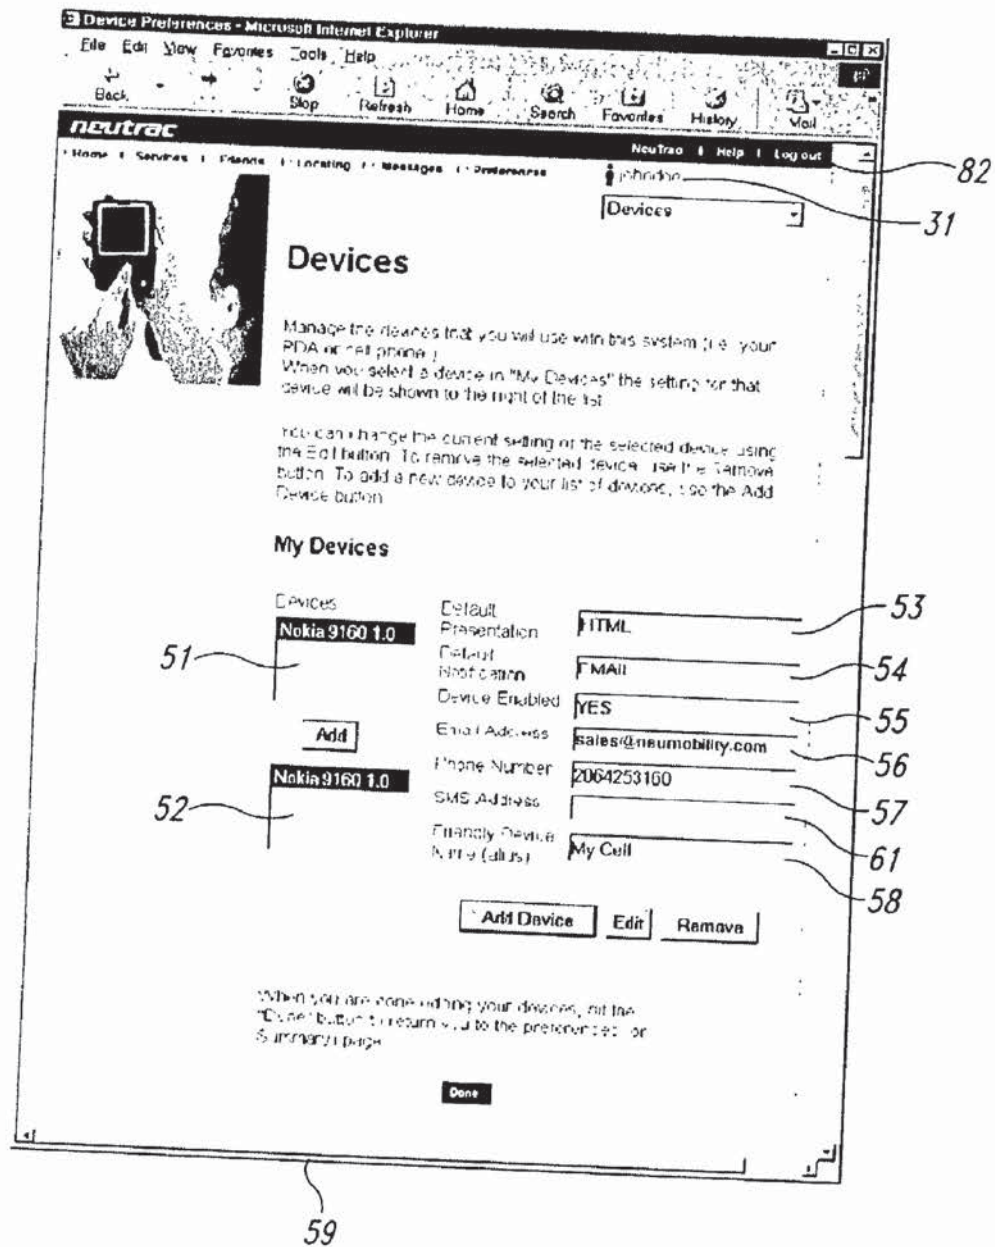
Device Preferences - Microsoft Internet Explorer

File Edit View Favorites Tools Help

Back Stop Refresh Home Search Favorites History Mail

neutrac

Home | Services | Friends | Locating | Messages | Preferences

NeuTrac | Help | Log out

82

johndoe

31

Devices

Devices

Manage the devices that you will use with this system (i.e. your PDA or cell phone.)
When you select a device in "My Devices" the setting for that device will be shown to the right of the list.

You can change the current setting of the selected device using the Edit button. To remove the selected device, use the Remove button. To add a new device to your list of devices, use the Add Device button.

My Devices

Devices

Nokia 9160 1.0

51

Add

Nokia 9160 1.0

52

Default Presentation HTML 53

Default Notification EMAIL 54

Device Enabled YES 55

Email Address sales@neumobility.com 56

Phone Number 2064253160 57

SMS Address 61

Friendly Device Name (alias) My Cell 58

Add Device Edit Remove

When you are done editing your devices, hit the "Done" button to return you to the preferences or Summary page.

Done

59